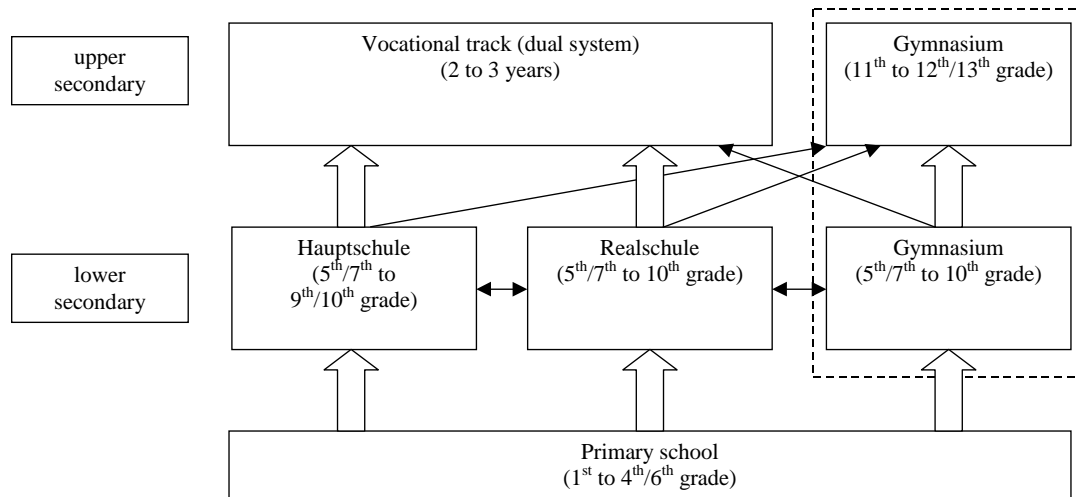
upper secondary

Vocational track (dual system)
(2 to 3 years)

Gymnasium
($11^{th}$ to $12^{th}/13^{th}$ grade)

lower secondary

Hauptschule
($5^{th}/7^{th}$ to $9^{th}/10^{th}$ grade)

Realschule
($5^{th}/7^{th}$ to $10^{th}$ grade)

Gymnasium
($5^{th}/7^{th}$ to $10^{th}$ grade)

Primary school
($1^{st}$ to $4^{th}/6^{th}$ grade)